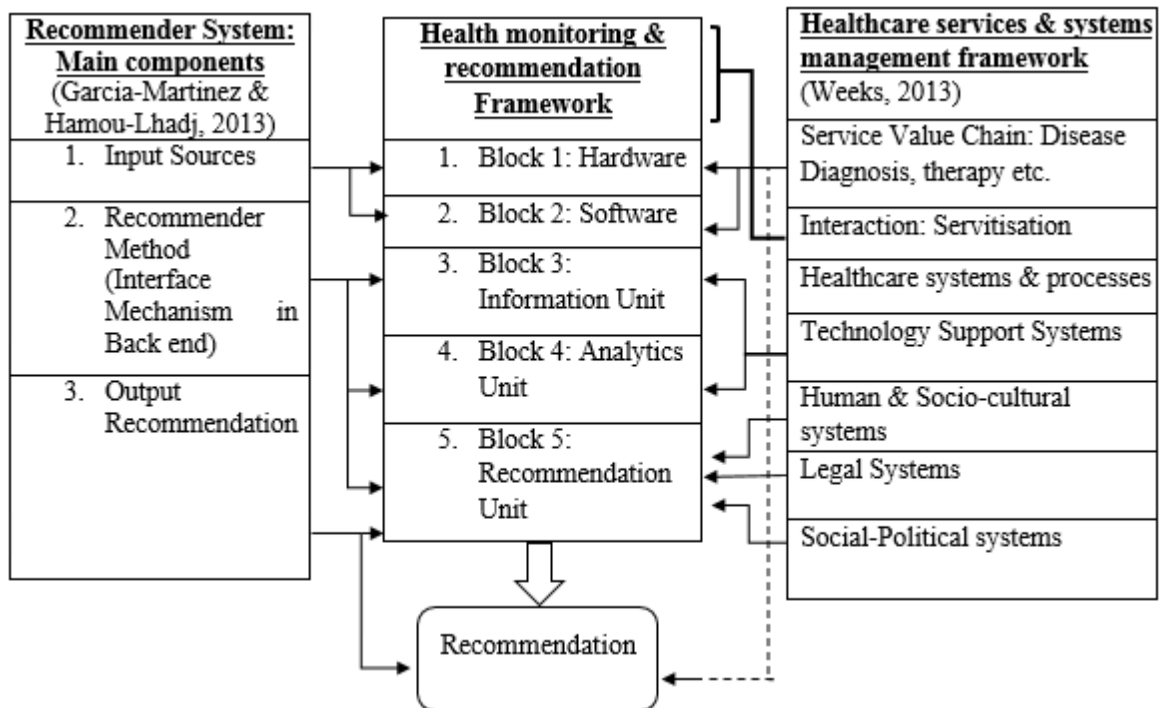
Recommender System: Main components
(Garcia-Martinez & Hamou-Lhadj, 2013)

1. Input Sources

2. Recommender Method (Interface Mechanism in Back end)

3. Output Recommendation

Health monitoring & recommendation Framework

1. Block 1: Hardware

2. Block 2: Software

3. Block 3: Information Unit

4. Block 4: Analytics Unit

5. Block 5: Recommendation Unit

Healthcare services & systems management framework
(Weeks, 2013)

Service Value Chain: Disease Diagnosis, therapy etc.

Interaction: Servitisation

Healthcare systems & processes

Technology Support Systems

Human & Socio-cultural systems

Legal Systems

Social-Political systems

Recommendation